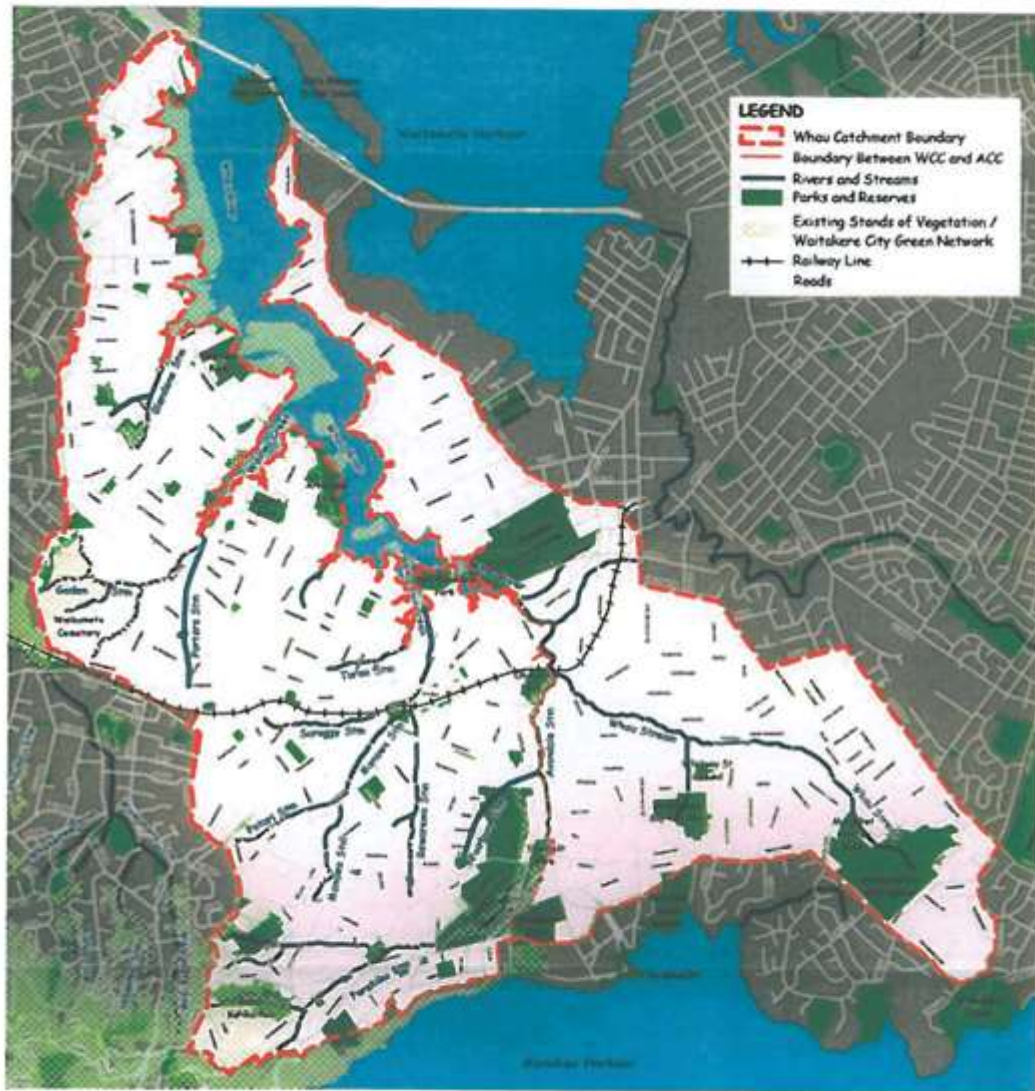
LEGEND
Whau Catchment Boundary
Boundary Between WCC and ACC
Rivers and Streams
Parks and Reserves
Existing Stands of Vegetation / Waitakere City Green Network
Railway Line
Roads

Waitemata Harbour

Whau Stream

Waikumete Cemetery

Portage Stm

Manukau Harbour

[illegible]